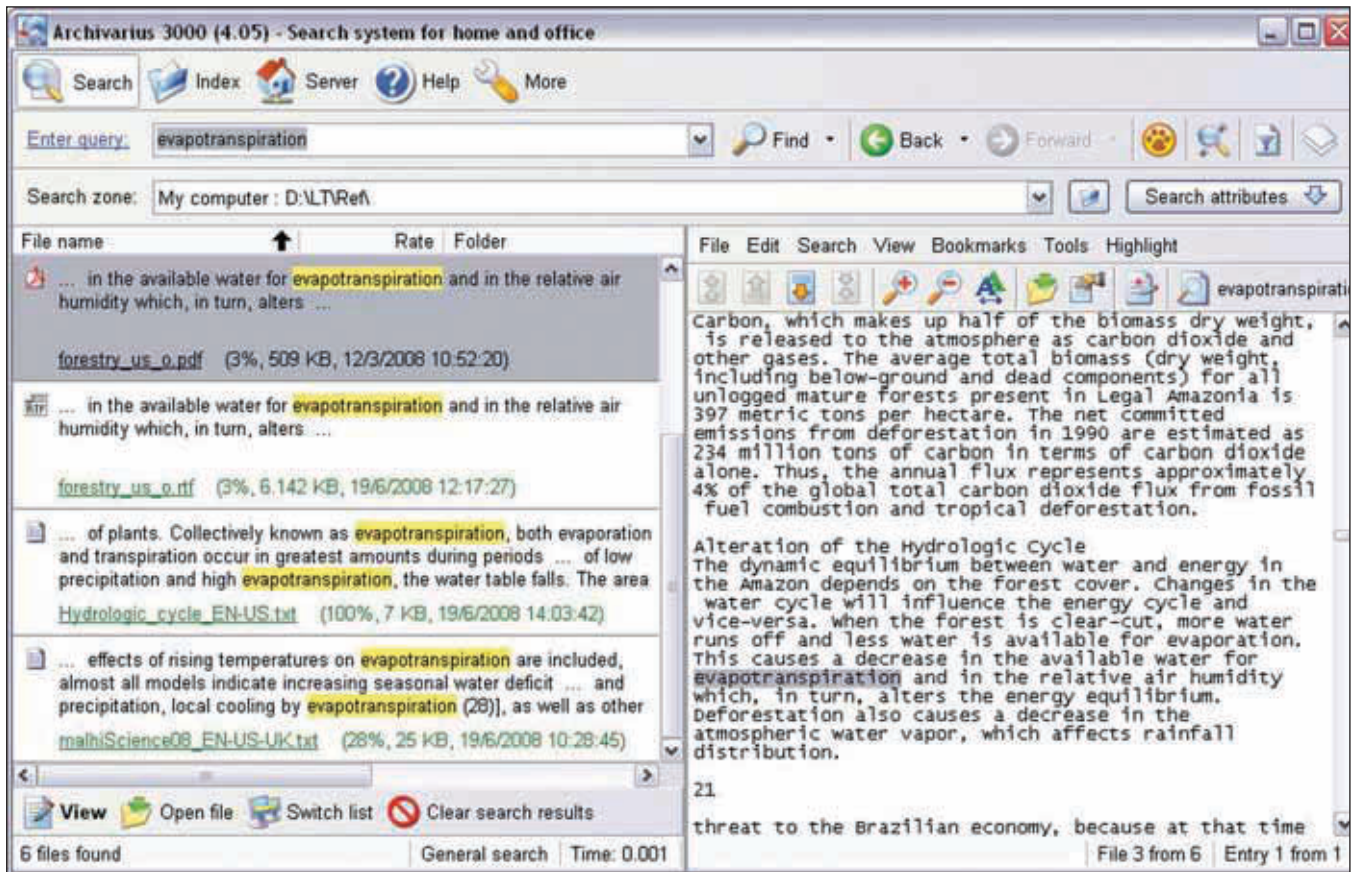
Archivarius 3000 (4.05) - Search system for home and office

Search Index Server Help More

Enter query: evapotranspiration Find Back Forward

Search zone: My computer : D:\LT\Ref\ Search attributes

File name Rate Folder

... in the available water for evapotranspiration and in the relative air humidity which, in turn, alters ...

forestry_us_o.pdf (3%, 509 KB, 12/3/2008 10:52:20)

... in the available water for evapotranspiration and in the relative air humidity which, in turn, alters ...

forestry_us_o.rtf (3%, 6.142 KB, 19/6/2008 12:17:27)

... of plants. Collectively known as evapotranspiration, both evaporation and transpiration occur in greatest amounts during periods ... of low precipitation and high evapotranspiration, the water table falls. The area

Hydrologic_cycle_EN-US.txt (100%, 7 KB, 19/6/2008 14:03:42)

... effects of rising temperatures on evapotranspiration are included, almost all models indicate increasing seasonal water deficit ... and precipitation, local cooling by evapotranspiration (28)], as well as other

malhiScience08_EN-US-UK.txt (28%, 25 KB, 19/6/2008 10:28:45)

View Open file Switch list Clear search results

6 files found General search Time: 0.001

File Edit Search View Bookmarks Tools Highlight

evapotranspirati

Carbon, which makes up half of the biomass dry weight, is released to the atmosphere as carbon dioxide and other gases. The average total biomass (dry weight, including below-ground and dead components) for all unlogged mature forests present in Legal Amazonia is 397 metric tons per hectare. The net committed emissions from deforestation in 1990 are estimated as 234 million tons of carbon in terms of carbon dioxide alone. Thus, the annual flux represents approximately 4% of the global total carbon dioxide flux from fossil fuel combustion and tropical deforestation.

Alteration of the Hydrologic Cycle
The dynamic equilibrium between water and energy in the Amazon depends on the forest cover. Changes in the water cycle will influence the energy cycle and vice-versa. When the forest is clear-cut, more water runs off and less water is available for evaporation. This causes a decrease in the available water for evapotranspiration and in the relative air humidity which, in turn, alters the energy equilibrium. Deforestation also causes a decrease in the atmospheric water vapor, which affects rainfall distribution.

21

threat to the Brazilian economy, because at that time

File 3 from 6 Entry 1 from 1